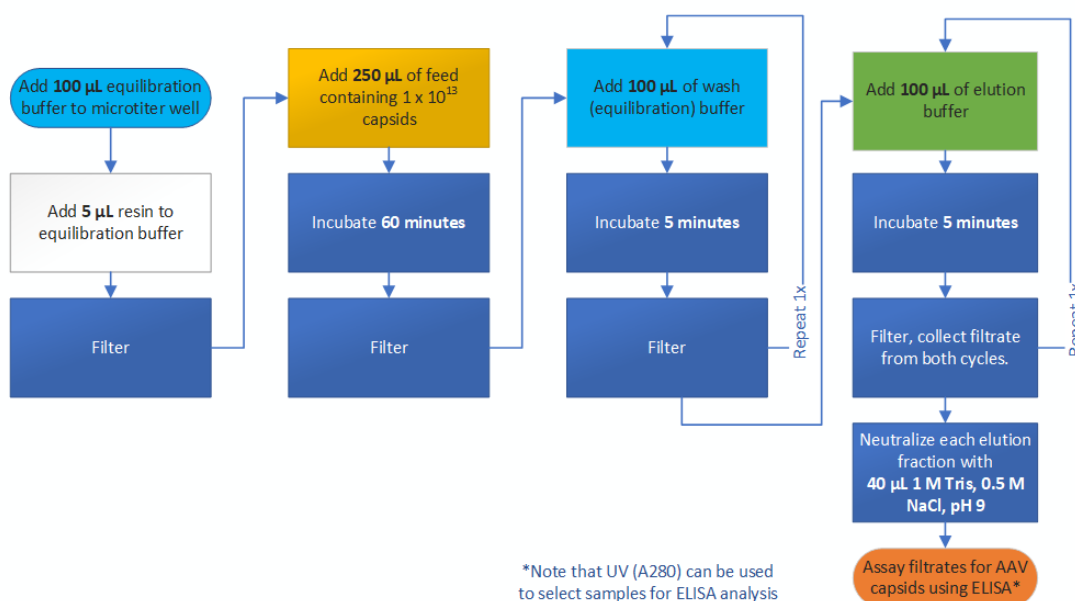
Add **100 µL** equilibration buffer to microtiter well

Add **5 µL** resin to equilibration buffer

Filter

Add **250 µL** of feed containing 1 x $10^{13}$ capsids

Incubate **60 minutes**

Filter

Add **100 µL** of wash (equilibration) buffer

Incubate **5 minutes**

Filter

Repeat 1x

Add **100 µL** of elution buffer

Incubate **5 minutes**

Filter, collect filtrate from both cycles.

Repeat 1x

Neutralize each elution fraction with **40 µL 1 M Tris, 0.5 M NaCl, pH 9**

Assay filtrates for AAV capsids using ELISA*

*Note that UV (A280) can be used to select samples for ELISA analysis